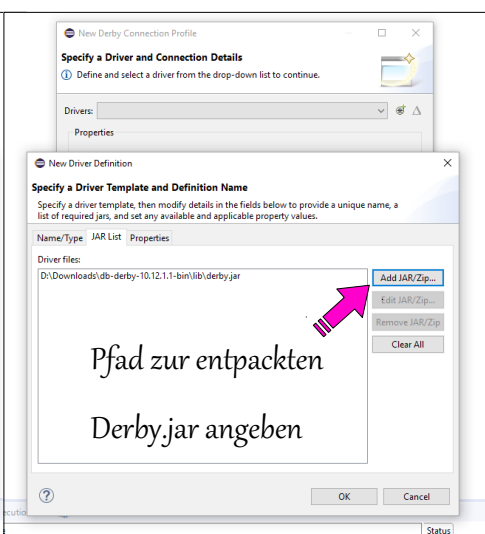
New Derby Connection Profile

Specify a Driver and Connection Details

Define and select a driver from the drop-down list to continue.

Drivers:

Properties

New Driver Definition

Specify a Driver Template and Definition Name

Specify a driver template, then modify details in the fields below to provide a unique name, a list of required jars, and set any available and applicable property values.

Name/Type JAR List Properties

Driver files:

D:\Downloads\db-derby-10.12.1.1-bin\lib\derby.jar

Add JAR/Zip...

Edit JAR/Zip...

Remove JAR/Zip

Clear All

Pfad zur entpackten

Derby.jar angeben

OK

Cancel

ecutio

Status